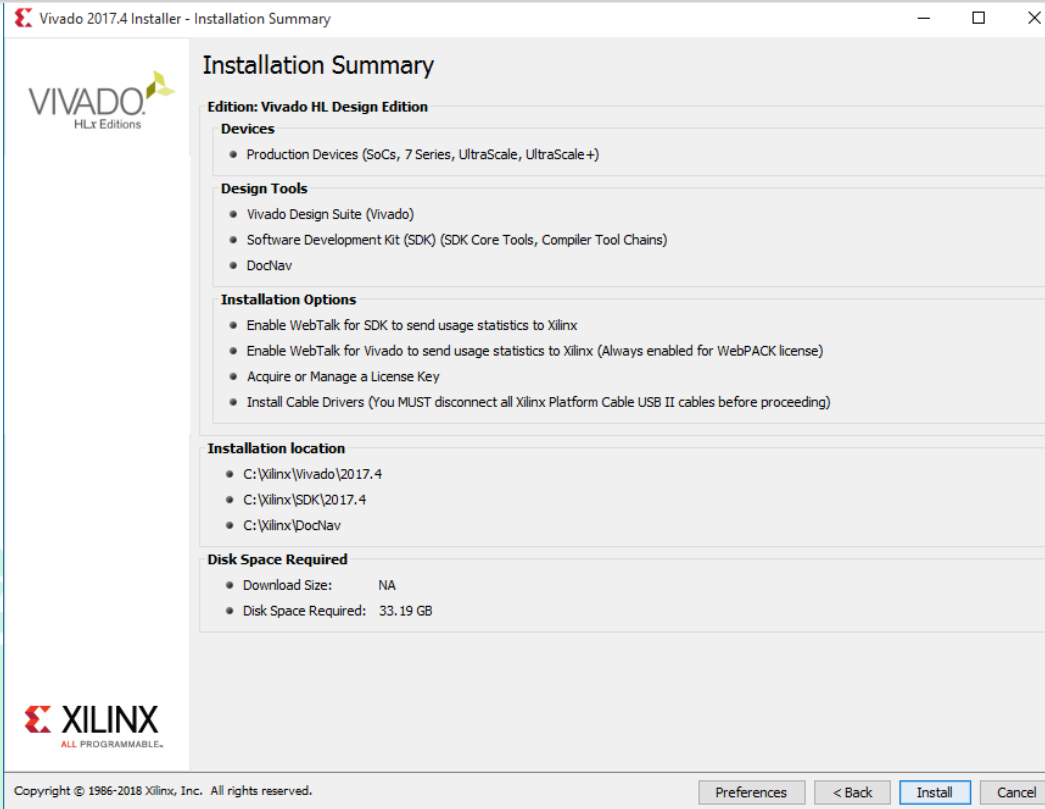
Vivado 2017.4 Installer - Installation Summary

VIVADO.
HLx Editions

Installation Summary

Edition: Vivado HL Design Edition

Devices
- Production Devices (SoCs, 7 Series, UltraScale, UltraScale+)

Design Tools
- Vivado Design Suite (Vivado)
- Software Development Kit (SDK) (SDK Core Tools, Compiler Tool Chains)
- DocNav

Installation Options
- Enable WebTalk for SDK to send usage statistics to Xilinx
- Enable WebTalk for Vivado to send usage statistics to Xilinx (Always enabled for WebPACK license)
- Acquire or Manage a License Key
- Install Cable Drivers (You MUST disconnect all Xilinx Platform Cable USB II cables before proceeding)

Installation location
- C:\Xilinx\Vivado\2017.4
- C:\Xilinx\SDK\2017.4
- C:\Xilinx\DocNav

Disk Space Required
- Download Size: NA
- Disk Space Required: 33.19 GB

XILINX
ALL PROGRAMMABLE.

Copyright © 1986-2018 Xilinx, Inc. All rights reserved.

Preferences
< Back
Install
Cancel